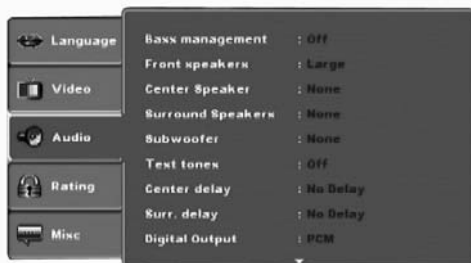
Language
Video
Audio
Rating
Misc

| | |
|---|---|
| Bass management | : Off |
| Front speakers | : Large |
| Center Speaker | : None |
| Surround Speakers | : None |
| Subwoofer | : None |
| Text tones | : Off |
| Center delay | : No Delay |
| Surr. delay | : No Delay |
| Digital Output | : PCM |